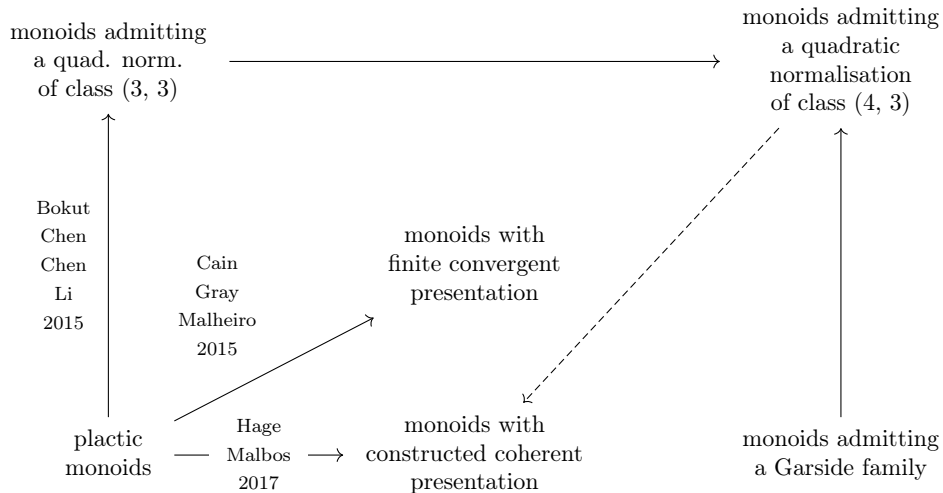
monoids admitting a quad. norm. of class (3, 3)

monoids admitting a quadratic normalisation of class (4, 3)

Bokut Chen Chen Li 2015

Cain Gray Malheiro 2015

monoids with finite convergent presentation

plactic monoids

Hage Malbos 2017

monoids with constructed coherent presentation

monoids admitting a Garside family